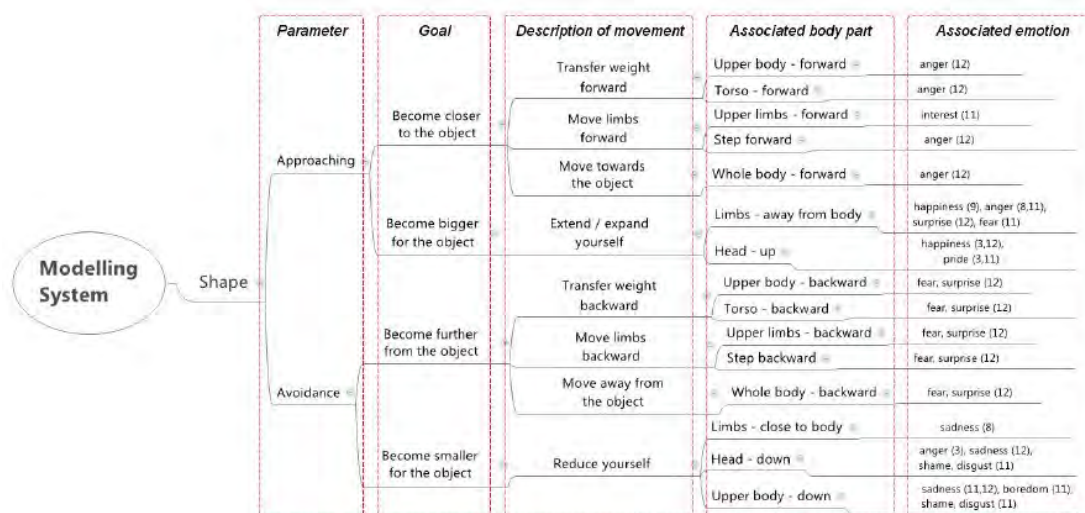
Modelling System

Shape

| Parameter | Goal | Description of movement | Associated body part | Associated emotion |
|---|---|---|---|---|
| Approaching | Become closer to the object | Transfer weight forward | Upper body - forward | anger (12) |
| | | | Torso - forward | anger (12) |
| | | Move limbs forward | Upper limbs - forward | interest (11) |
| | | | Step forward | anger (12) |
| | | Move towards the object | Whole body - forward | anger (12) |
| | Become bigger for the object | Extend / expand yourself | Limbs - away from body | happiness (9), anger (8,11), surprise (12), fear (11) |
| | | | Head - up | happiness (3,12), pride (3,11) |
| Avoidance | Become further from the object | Transfer weight backward | Upper body - backward | fear, surprise (12) |
| | | | Torso - backward | fear, surprise (12) |
| | | Move limbs backward | Upper limbs - backward | fear, surprise (12) |
| | | | Step backward | fear, surprise (12) |
| | | Move away from the object | Whole body - backward | fear, surprise (12) |
| | Become smaller for the object | Reduce yourself | Limbs - close to body | sadness (8) |
| | | | Head - down | anger (3), sadness (12), shame, disgust (11) |
| | | | Upper body - down | sadness (11,12), boredom (11), shame, disgust (11) |